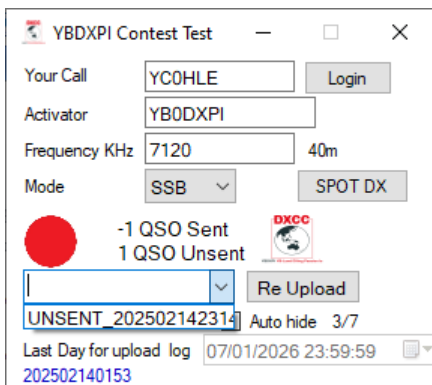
YBDXPI Contest Test

Your Call YC0HLE Login

Activator YB0DXPI

Frequency KHz 7120 40m

Mode SSB SPOT DX

-1 QSO Sent
1 QSO Unsent

DXCC

Re Upload

UNSENT_20250214231 Auto hide 3/7

Last Day for upload log 07/01/2026 23:59:59

202502140153